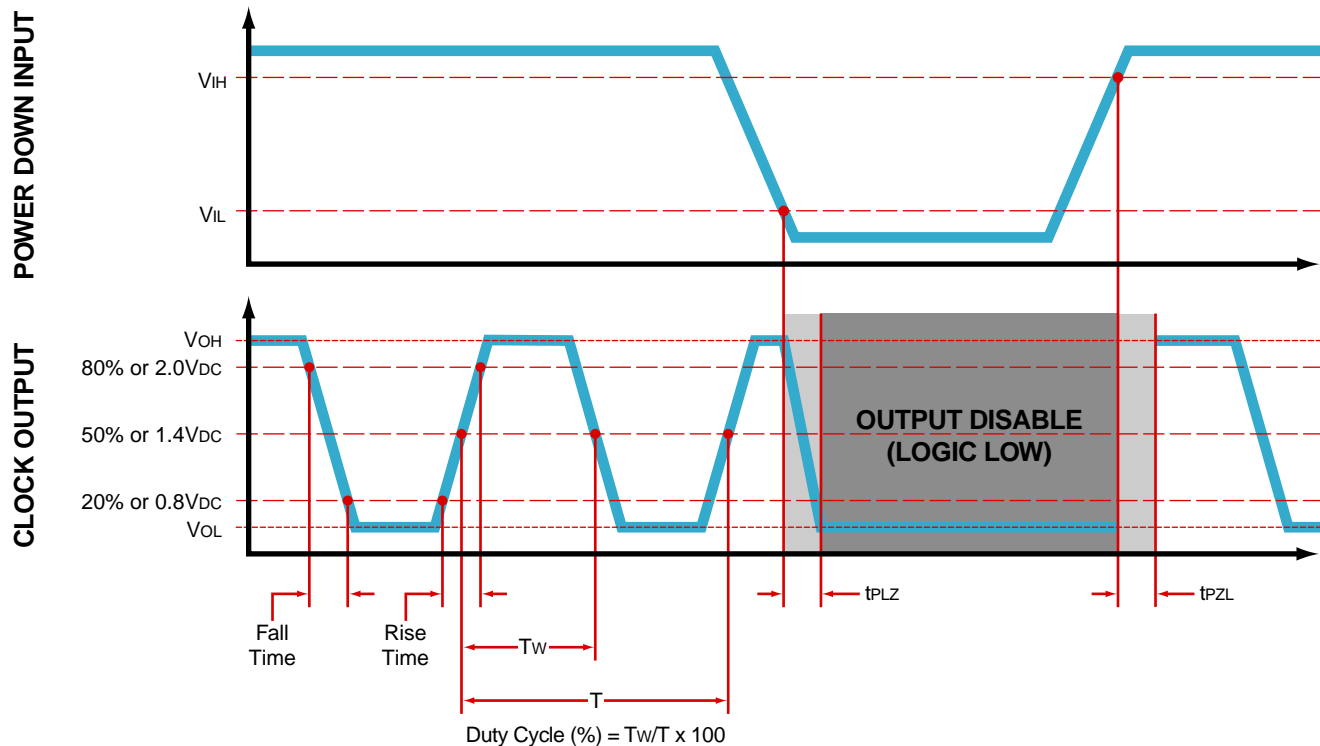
POWER DOWN INPUT

$V_{IH}$

$V_{IL}$

CLOCK OUTPUT

$V_{OH}$
80% or $2.0V_{DC}$
50% or $1.4V_{DC}$
20% or $0.8V_{DC}$
$V_{OL}$

OUTPUT DISABLE (LOGIC LOW)

Fall Time

Rise Time

$T_W$

T

$t_{PLZ}$

$t_{PZL}$

Duty Cycle (%) = $T_W$/T x 100